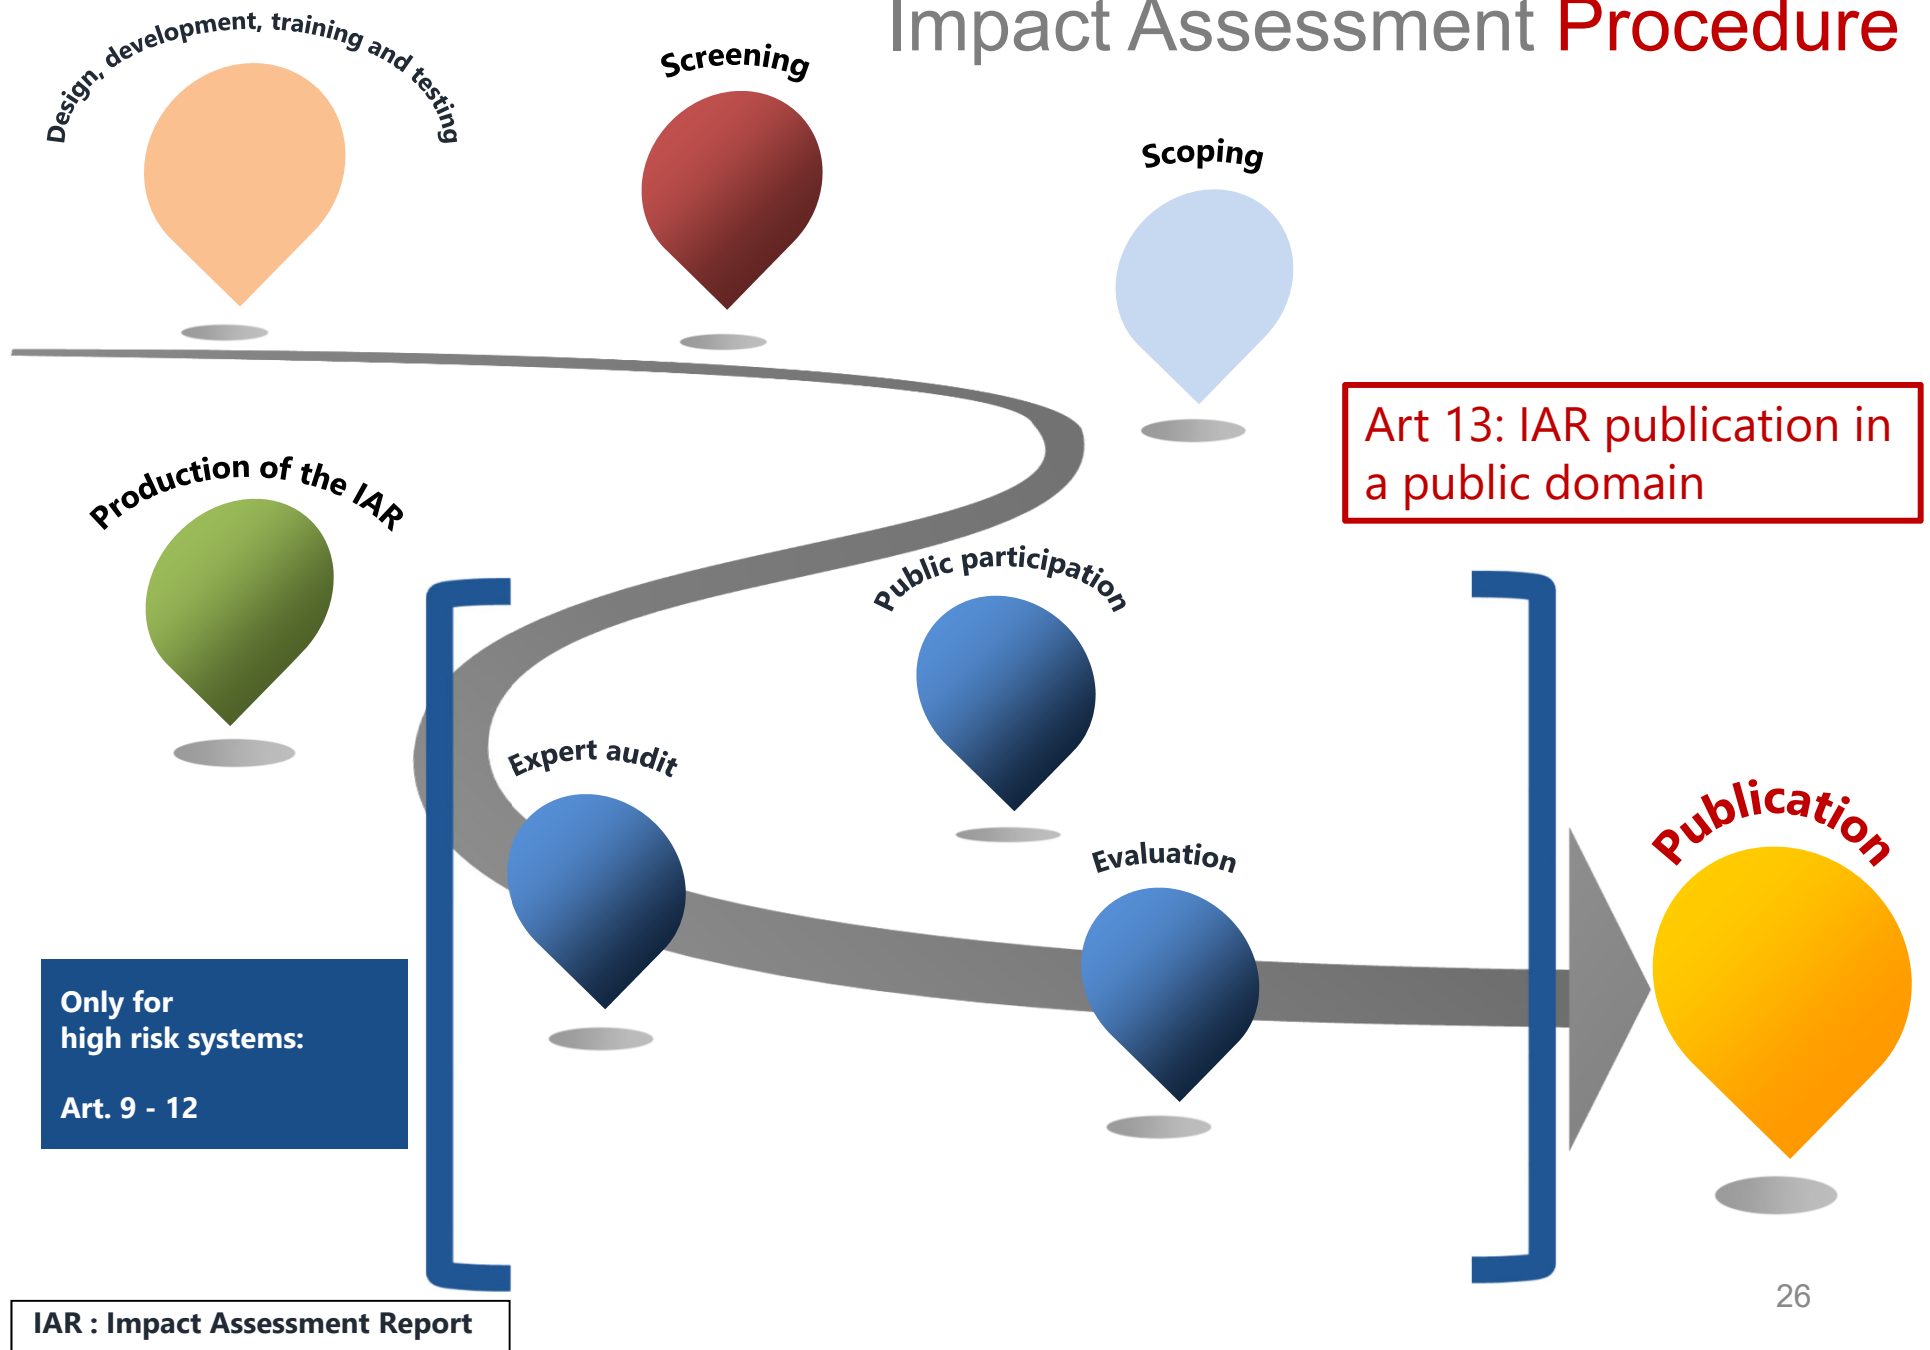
Impact Assessment Procedure

Design, development, training and testing

Screening

Scoping

Art 13: IAR publication in a public domain

Production of the IAR

Public participation

Expert audit

Evaluation

Publication

Only for high risk systems:

Art. 9 - 12

IAR : Impact Assessment Report

26